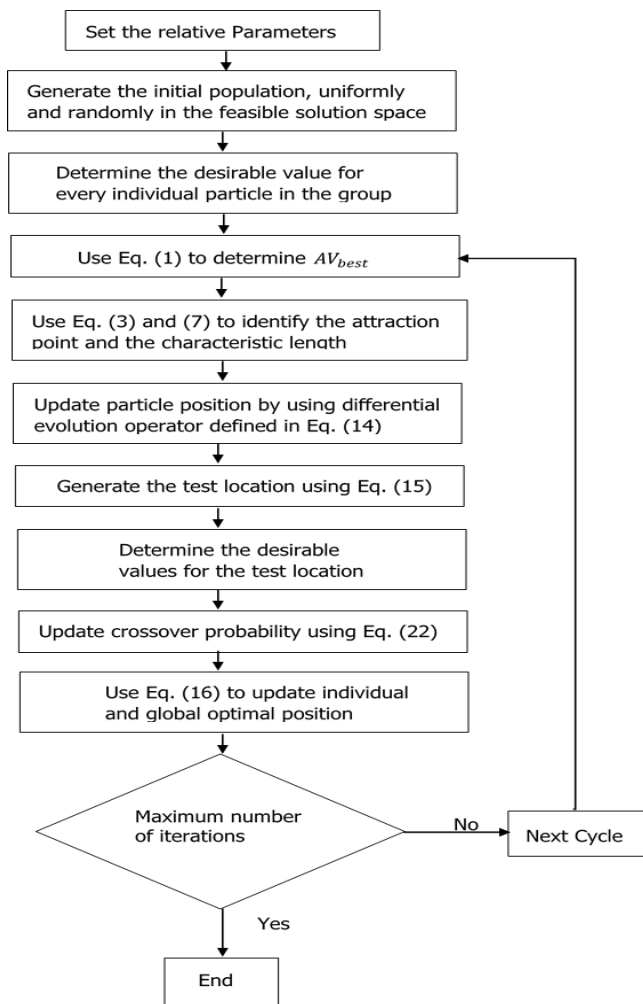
Set the relative Parameters

Generate the initial population, uniformly and randomly in the feasible solution space

Determine the desirable value for every individual particle in the group

Use Eq. (1) to determine $AV_{best}$

Use Eq. (3) and (7) to identify the attraction point and the characteristic length

Update particle position by using differential evolution operator defined in Eq. (14)

Generate the test location using Eq. (15)

Determine the desirable values for the test location

Update crossover probability using Eq. (22)

Use Eq. (16) to update individual and global optimal position

Maximum number of iterations

No

Next Cycle

Yes

End